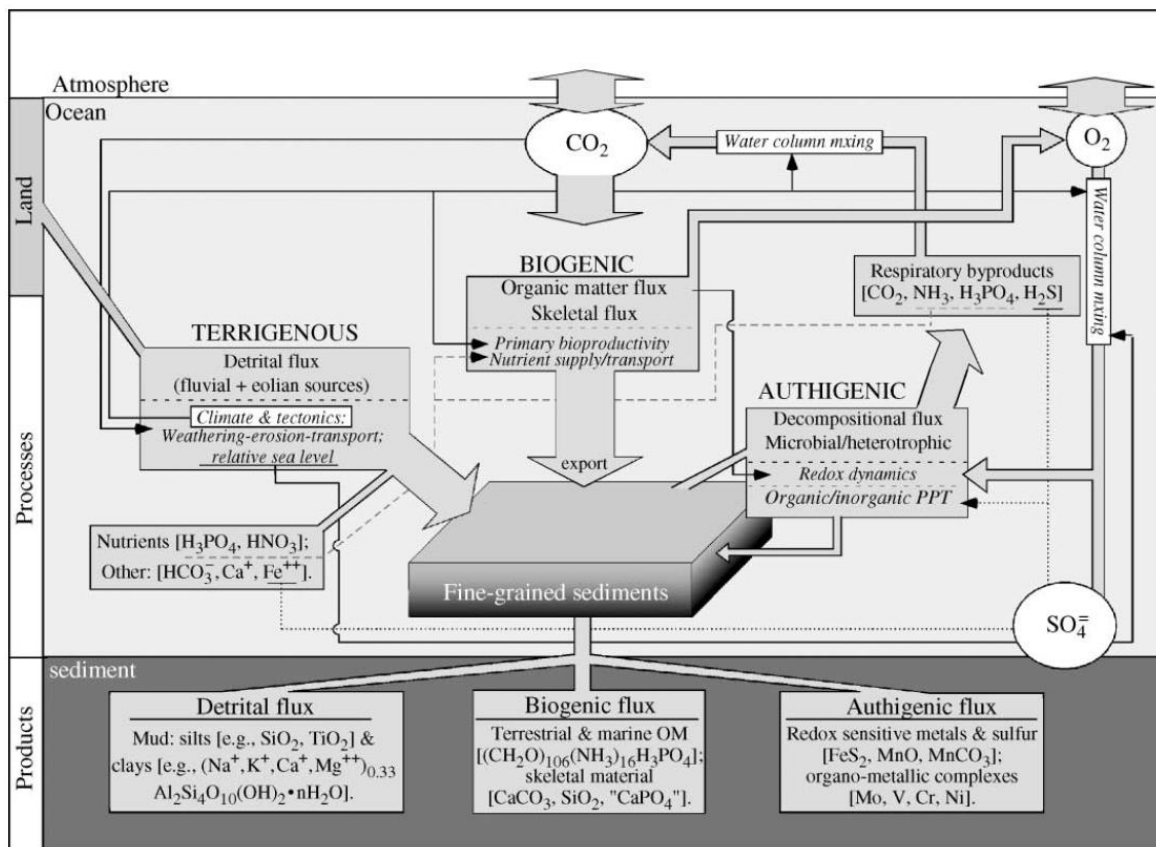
Atmosphere

Ocean

Land

Processes

Products

$CO_2$

Water column mxing

$O_2$

Water column mxing

BIOGENIC
Organic matter flux
Skeletal flux
Primary bioproductivity
Nutrient supply/transport

Respiratory byproducts
$[CO_2, NH_3, H_3PO_4, H_2S]$

TERRIGENOUS
Detrital flux
(fluvial + eolian sources)
Climate & tectonics:
Weathering-erosion-transport;
relative sea level

AUTHIGENIC
Decompositional flux
Microbial/heterotrophic
Redox dynamics
Organic/inorganic PPT

export

Nutrients $[H_3PO_4, HNO_3]$;
Other: $[HCO_3^-, Ca^+, Fe^{++}]$.

Fine-grained sediments

$SO_4^=$

sediment

Detrital flux
Mud: silts [e.g., $SiO_2$, $TiO_2$] & clays [e.g., $(Na^+, K^+, Ca^+, Mg^{++})_{0.33}$ $Al_2Si_4O_{10}(OH)_2 \cdot nH_2O$].

Biogenic flux
Terrestrial & marine OM
$[(CH_2O)_{106}(NH_3)_{16}H_3PO_4]$;
skeletal material
$[CaCO_3, SiO_2, "CaPO_4"]$.

Authigenic flux
Redox sensitive metals & sulfur
$[FeS_2, MnO, MnCO_3]$;
organo-metallic complexes
[Mo, V, Cr, Ni].